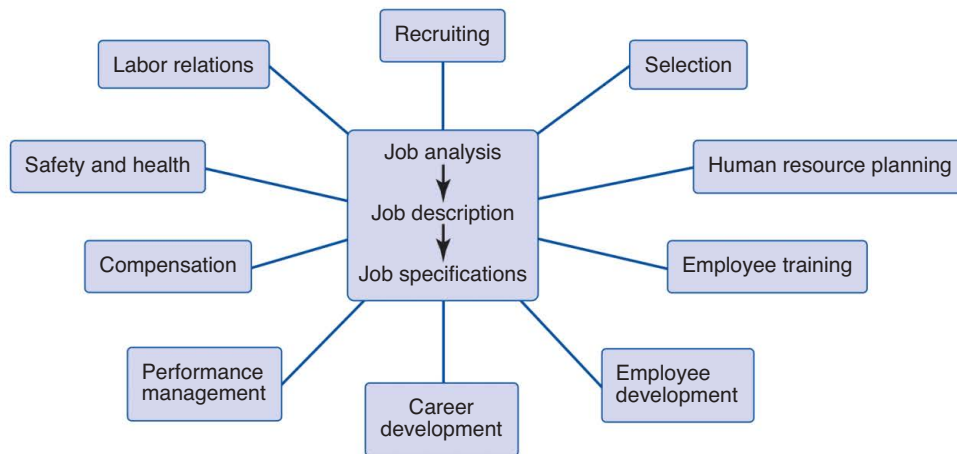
Recruiting

Labor relations

Selection

Job analysis

Job description

Job specifications

Safety and health

Human resource planning

Compensation

Employee training

Performance management

Career development

Employee development